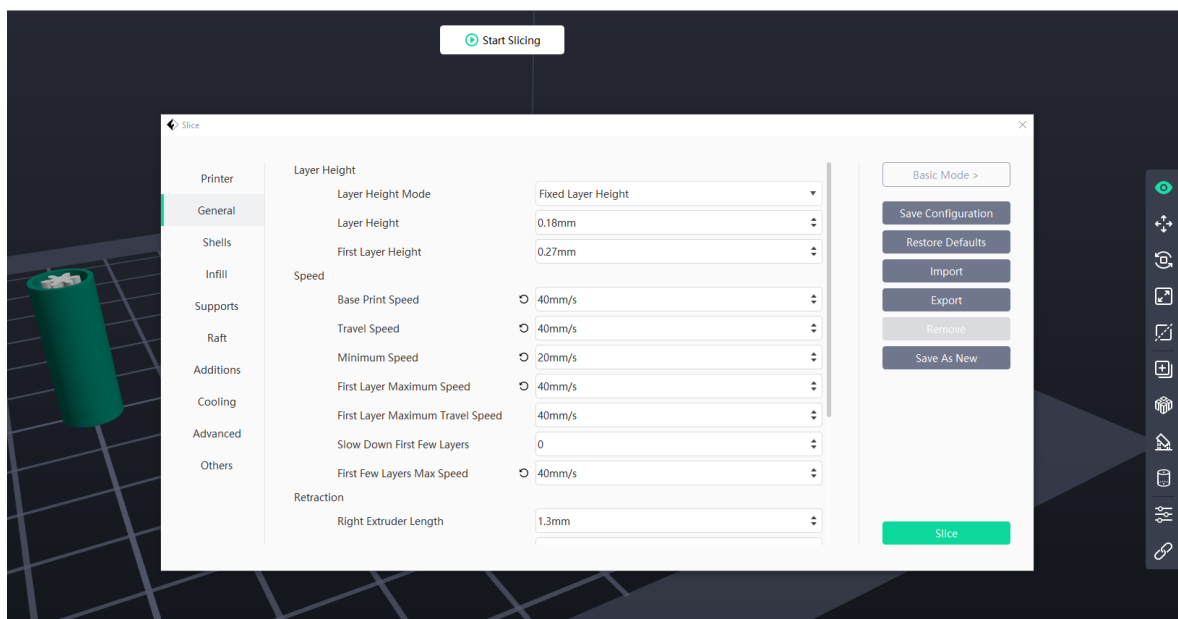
Start Slicing

Slice

Printer
General
Shells
Infill
Supports
Raft
Additions
Cooling
Advanced
Others

Layer Height

| | |
|---|---|
| Layer Height Mode | Fixed Layer Height |
| Layer Height | 0.18mm |
| First Layer Height | 0.27mm |

Speed

| | |
|---|---|
| Base Print Speed | 40mm/s |
| Travel Speed | 40mm/s |
| Minimum Speed | 20mm/s |
| First Layer Maximum Speed | 40mm/s |
| First Layer Maximum Travel Speed | 40mm/s |
| Slow Down First Few Layers | 0 |
| First Few Layers Max Speed | 40mm/s |

Retraction

| | |
|---|---|
| Right Extruder Length | 1.3mm |

Basic Mode >
Save Configuration
Restore Defaults
Import
Export
Remove
Save As New
Slice